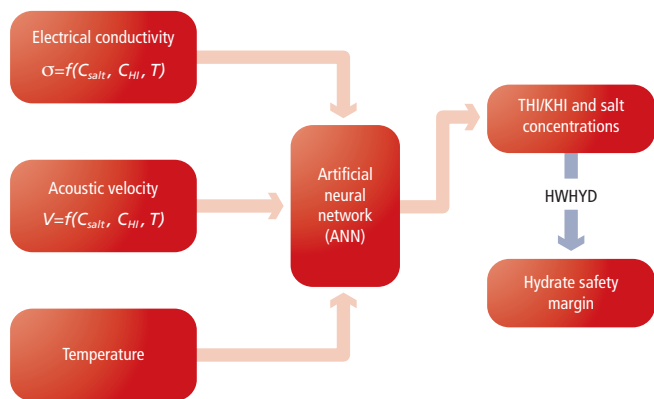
Electrical conductivity
$\sigma=f(C_{salt}, C_{HI}, T)$

Acoustic velocity
$V=f(C_{salt}, C_{HI}, T)$

Temperature

Artificial neural network (ANN)

THI/KHI and salt concentrations

HWHYD

Hydrate safety margin